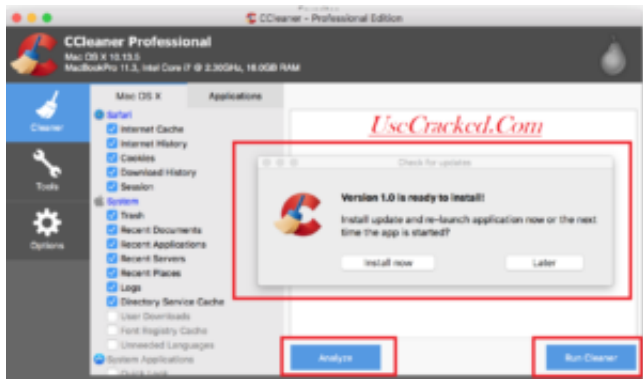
CCleaner - Professional Edition

CCleaner Professional
Mac OS X 10.13.5
MacBookPro 11.3, Intel Core i7 @ 2.30GHz, 16.0GB RAM

Cleaner
Tools
Options

Mac OS X
Applications

Safari
Internet Cache
Internet History
Cookies
Download History
Session
System
Trash
Recent Documents
Recent Applications
Recent Servers
Recent Places
Logs
Directory Service Cache
User Downloads
Font Registry Cache
Unneeded Languages
System Applications
Quick Look

UseCracked.Com

Check for updates

Version 1.0 is ready to install!
Install update and re-launch application now or the next time the app is started?

Install now
Later

Analyze
Run Cleaner